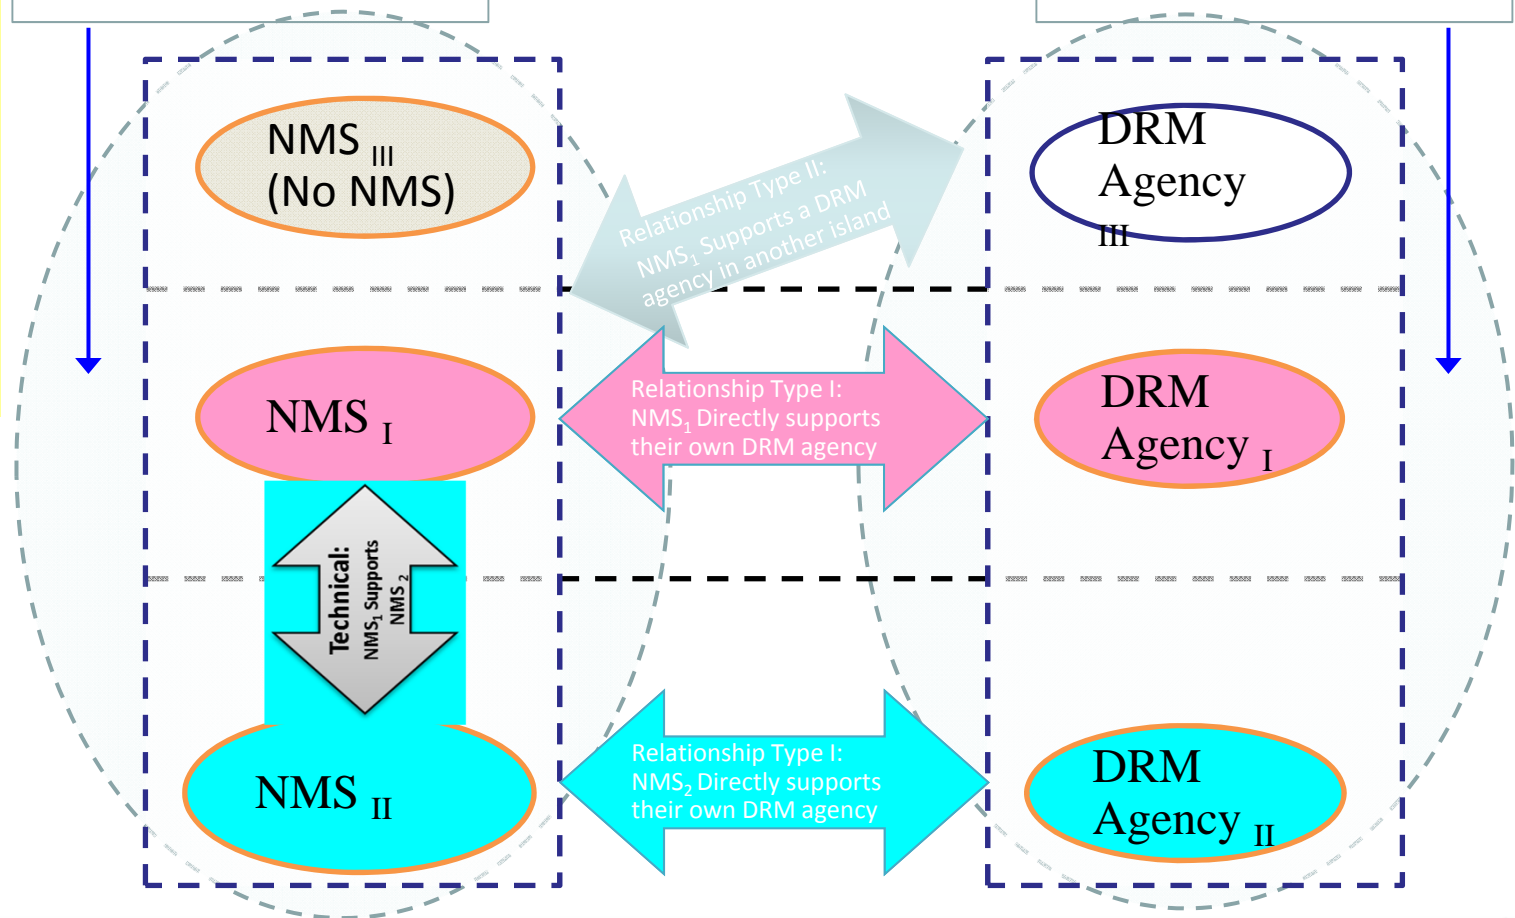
NMS $_{III}$
(No NMS)

Relationship Type II:
NMS$_1$ Supports a DRM agency in another island

DRM
Agency
III

NMS $_I$

Relationship Type I:
NMS$_1$ Directly supports their own DRM agency

DRM
Agency $_I$

Technical:
NMS$_1$ Supports NMS $_2$

NMS $_{II}$

Relationship Type I:
NMS$_2$ Directly supports their own DRM agency

DRM
Agency $_{II}$